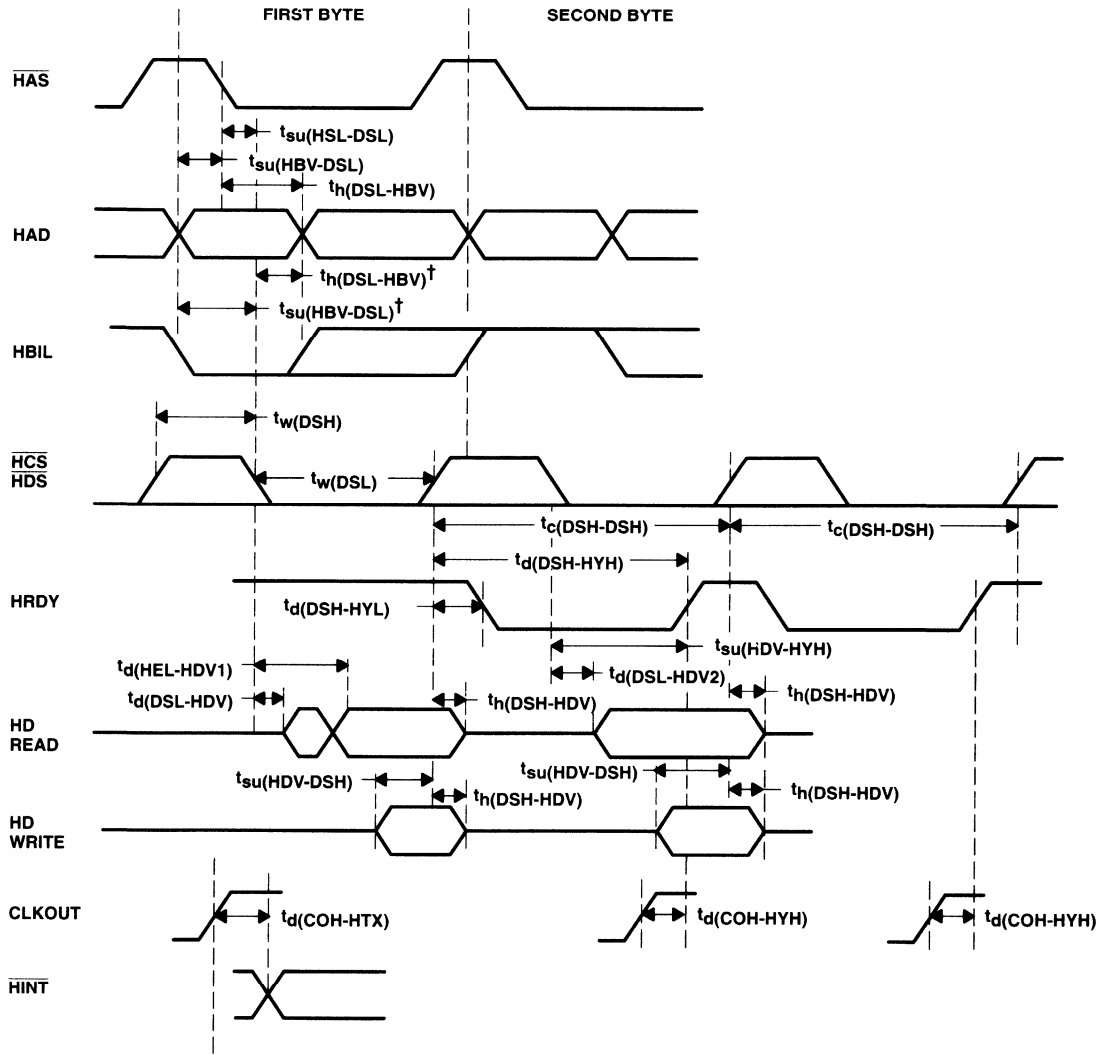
FIRST BYTE

SECOND BYTE

$\overline{HAS}$

$t_{su(HSL-DSL)}$

$t_{su(HBV-DSL)}$

$t_{h(DSL-HBV)}$

HAD

$t_{h(DSL-HBV)}^{\dagger}$

$t_{su(HBV-DSL)}^{\dagger}$

HBIL

$t_{w(DSH)}$

$\overline{HCS}$
$\overline{HDS}$

$t_{w(DSL)}$

$t_{c(DSH-DSH)}$

$t_{c(DSH-DSH)}$

$t_{d(DSH-HYH)}$

HRDY

$t_{d(DSH-HYL)}$

$t_{su(HDV-HYH)}$

$t_{d(HEL-HDV1)}$

$t_{d(DSL-HDV2)}$

$t_{d(DSL-HDV)}$

$t_{h(DSH-HDV)}$

$t_{h(DSH-HDV)}$

HD
READ

$t_{su(HDV-DSH)}$

$t_{su(HDV-DSH)}$

$t_{h(DSH-HDV)}$

$t_{h(DSH-HDV)}$

HD
WRITE

CLKOUT

$t_{d(COH-HTX)}$

$t_{d(COH-HYH)}$

$t_{d(COH-HYH)}$

$\overline{HINT}$